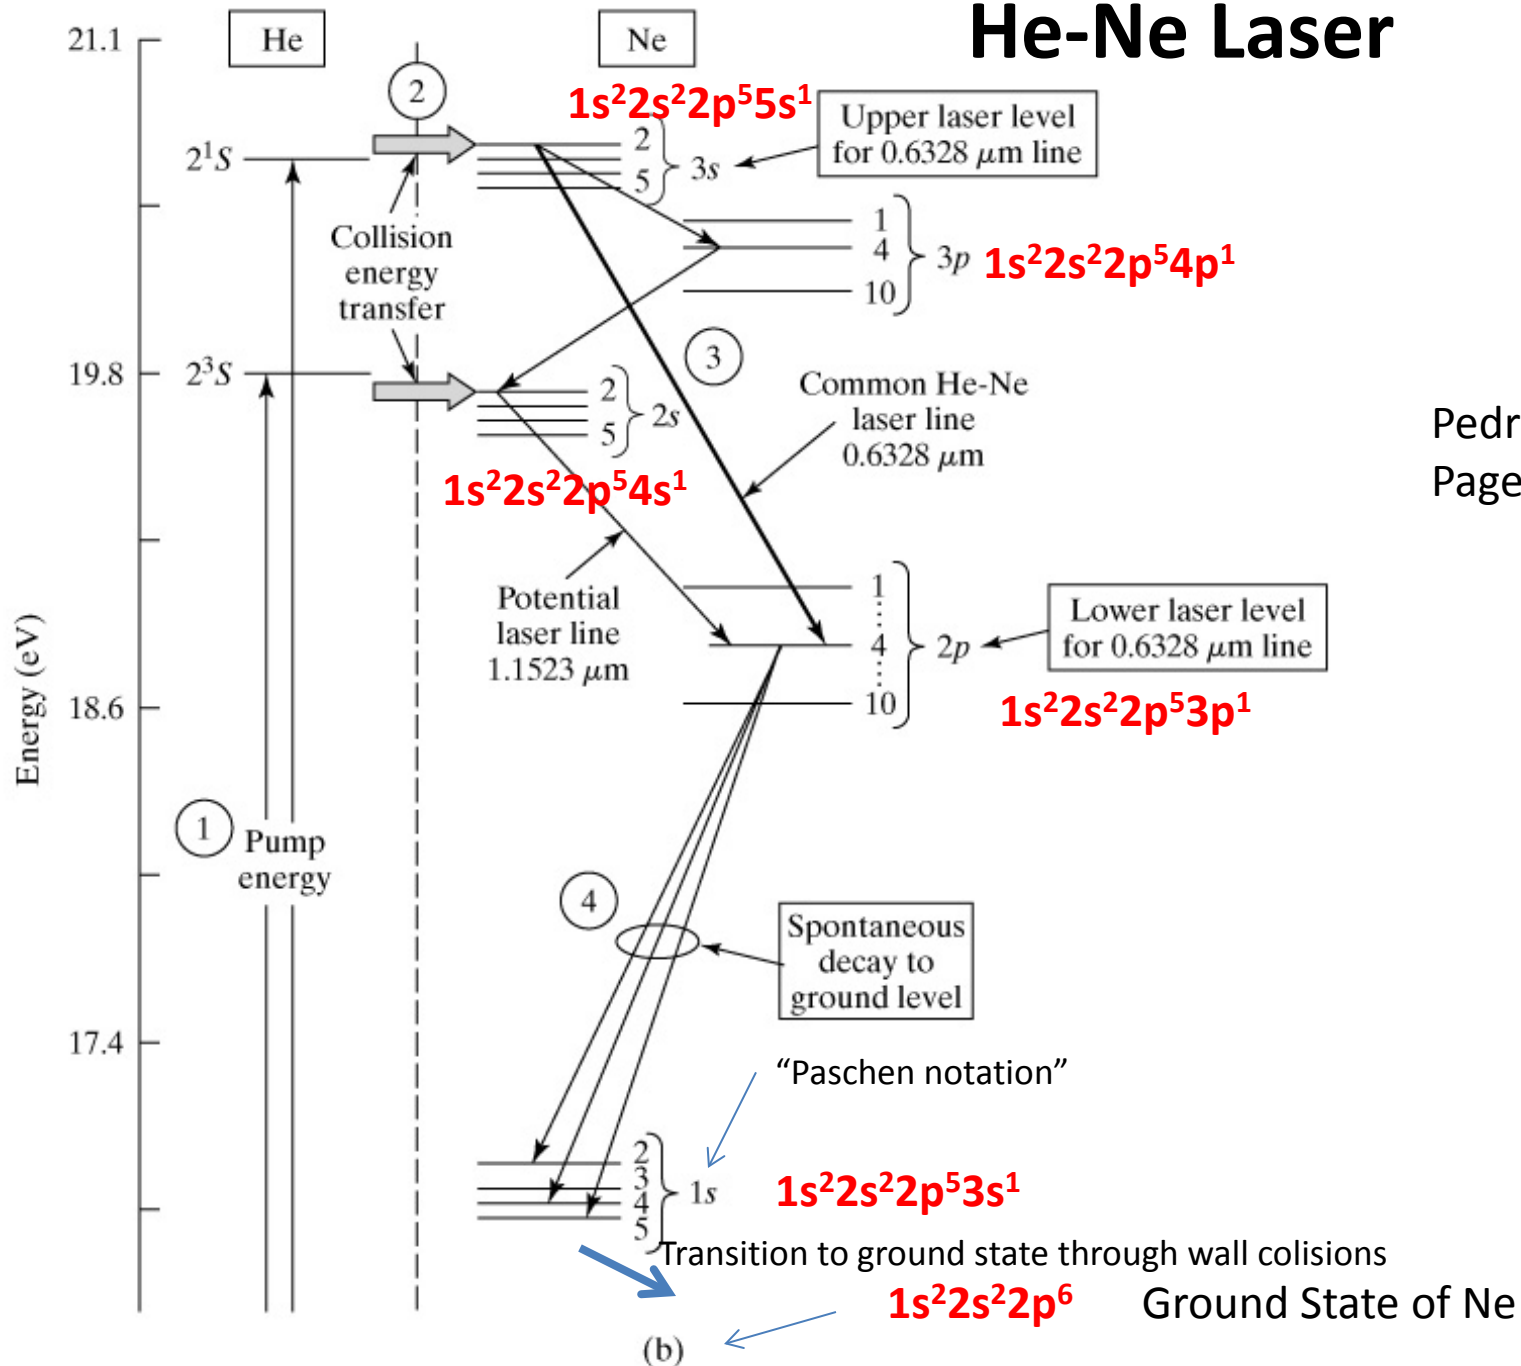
He-Ne Laser

21.1

He

Ne

2

$1s^22s^22p^55s^1$

Upper laser level for 0.6328 $\mu$m line

$2^1S$

2

5

3s

1

4

10

3p

$1s^22s^22p^54p^1$

Collision energy transfer

3

Common He-Ne laser line 0.6328 $\mu$m

19.8

$2^3S$

2

5

2s

Pedr

Page

$1s^22s^22p^54s^1$

Potential laser line 1.1523 $\mu$m

1

4

10

2p

Lower laser level for 0.6328 $\mu$m line

$1s^22s^22p^53p^1$

Energy (eV)

18.6

1

Pump energy

4

Spontaneous decay to ground level

17.4

“Paschen notation”

2

3

4

5

1s

$1s^22s^22p^53s^1$

Transition to ground state through wall colisions

$1s^22s^22p^6$

Ground State of Ne

(b)